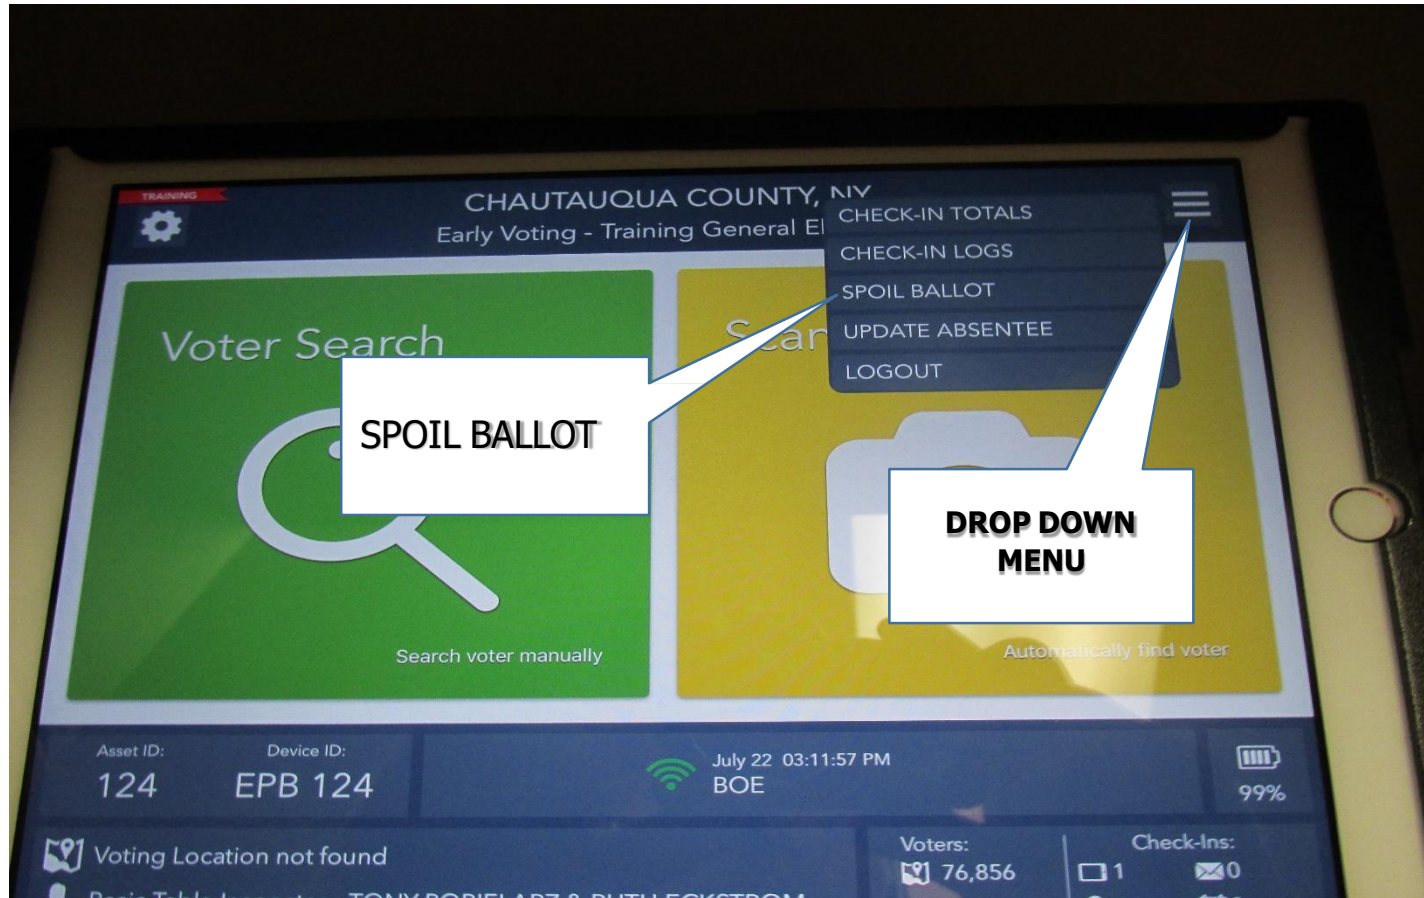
TRAINING

CHAUTAUQUA COUNTY, NY

Early Voting - Training General El

CHECK-IN TOTALS

CHECK-IN LOGS

SPOIL BALLOT

UPDATE ABSENTEE

LOGOUT

Voter Search

Scan

SPOIL BALLOT

DROP DOWN MENU

Search voter manually

Automatically find voter

Asset ID:
124

Device ID:
EPB 124

July 22 03:11:57 PM
BOE

99%

Voting Location not found

Voters:
76,856

Check-Ins:
1
0

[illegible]